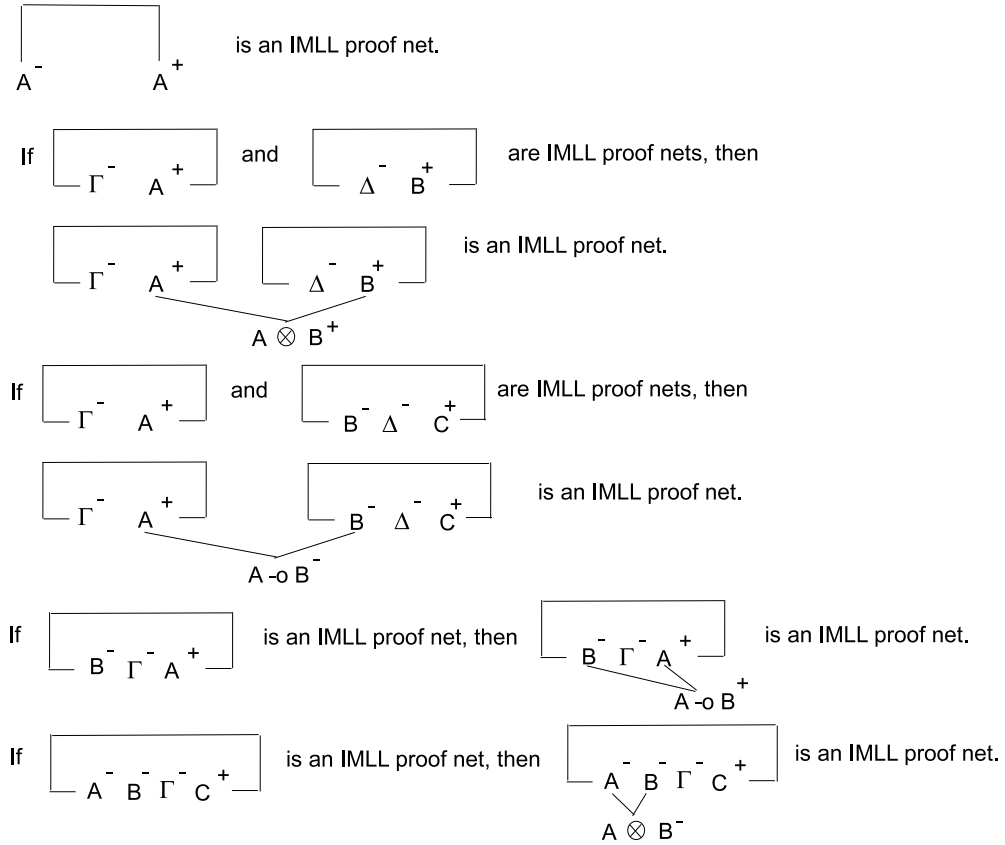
$A^-$ $A^+$ is an IMLL proof net.

If $\Gamma^-$ $A^+$ and $\Delta^-$ $B^+$ are IMLL proof nets, then

$\Gamma^-$ $A^+$ $\Delta^-$ $B^+$ is an IMLL proof net.

$A \otimes B^+$

If $\Gamma^-$ $A^+$ and $B^-$ $\Delta^-$ $C^+$ are IMLL proof nets, then

$\Gamma^-$ $A^+$ $B^-$ $\Delta^-$ $C^+$ is an IMLL proof net.

A -o $B^-$

If $B^-$ $\Gamma^-$ $A^+$ is an IMLL proof net, then $B^-$ $\Gamma^-$ $A^+$ is an IMLL proof net.

A -o $B^+$

If $A^-$ $B^-$ $\Gamma^-$ $C^+$ is an IMLL proof net, then $A^-$ $B^-$ $\Gamma^-$ $C^+$ is an IMLL proof net.

$A \otimes B^-$